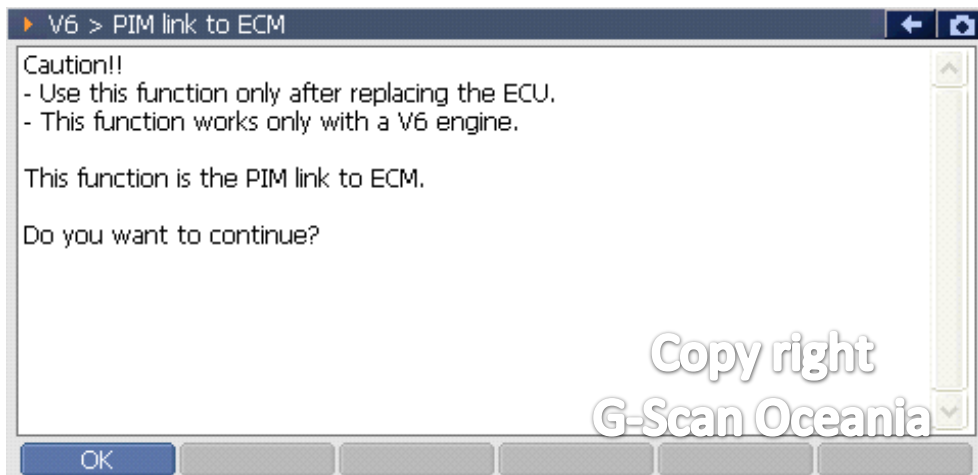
V6 > PIM link to ECM

Caution!!
- Use this function only after replacing the ECU.
- This function works only with a V6 engine.

This function is the PIM link to ECM.

Do you want to continue?

Copy right
G-Scan Oceania

OK